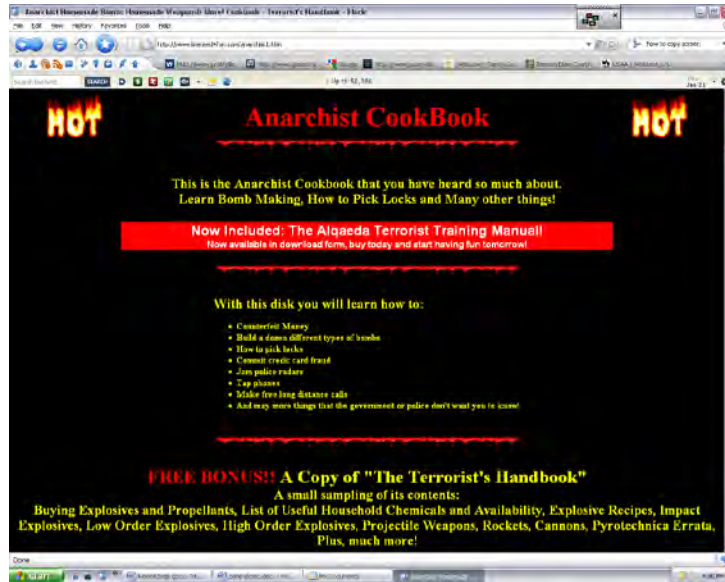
Anarchist Household Bombs Homemade Weapons Anarchist Cookbook - Terrorist's Handbook - Mozilla

File Edit View History Favorites Tools Help

How to copy screen

Search

SEARCH

Done

start

HOT

Anarchist CookBook

HOT

This is the Anarchist Cookbook that you have heard so much about. Learn Bomb Making, How to Pick Locks and Many other things!

Now Included: The Alqaeda Terrorist Training Manual!
Now available in download form, buy today and start having fun tomorrow!

With this disk you will learn how to:

- Counterfeit Money
- Build a dozen different types of bombs
- How to pick locks
- Commit credit card fraud
- Jam police radars
- Tap phones
- Make free long distance calls
- And may more things that the government or police don't want you to know!

FREE BONUS!! A Copy of "The Terrorist's Handbook"
A small sampling of its contents:
Buying Explosives and Propellants, List of Useful Household Chemicals and Availability, Explosive Recipes, Impact Explosives, Low Order Explosives, High Order Explosives, Projectile Weapons, Rockets, Cannons, Pyrotechnica Errata, Plus, much more!